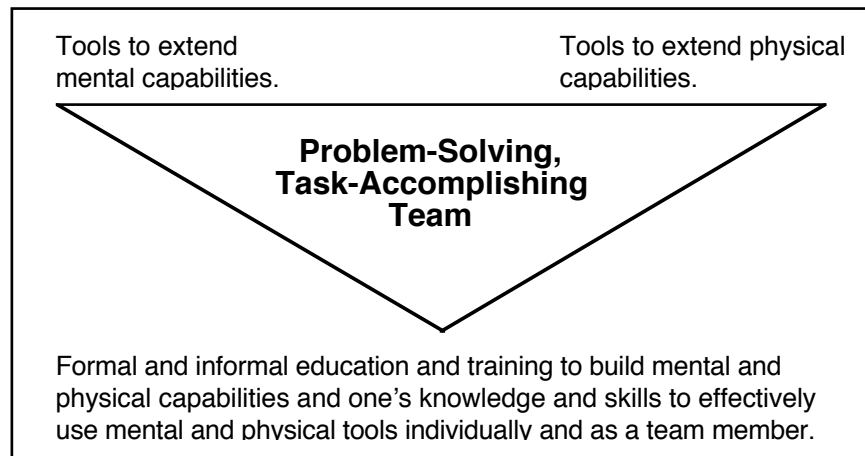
Tools to extend mental capabilities.

Tools to extend physical capabilities.

**Problem-Solving, Task-Accomplishing Team**

Formal and informal education and training to build mental and physical capabilities and one’s knowledge and skills to effectively use mental and physical tools individually and as a team member.